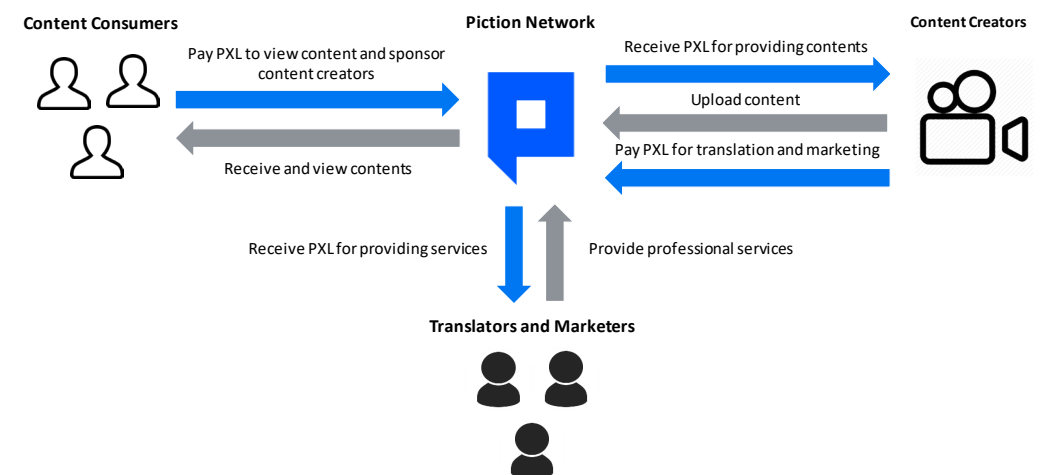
Content Consumers

Piction Network

Content Creators

Pay PXL to view content and sponsor content creators

Receive and view contents

Receive PXL for providing contents

Upload content

Pay PXL for translation and marketing

Receive PXL for providing services

Provide professional services

Translators and Marketers